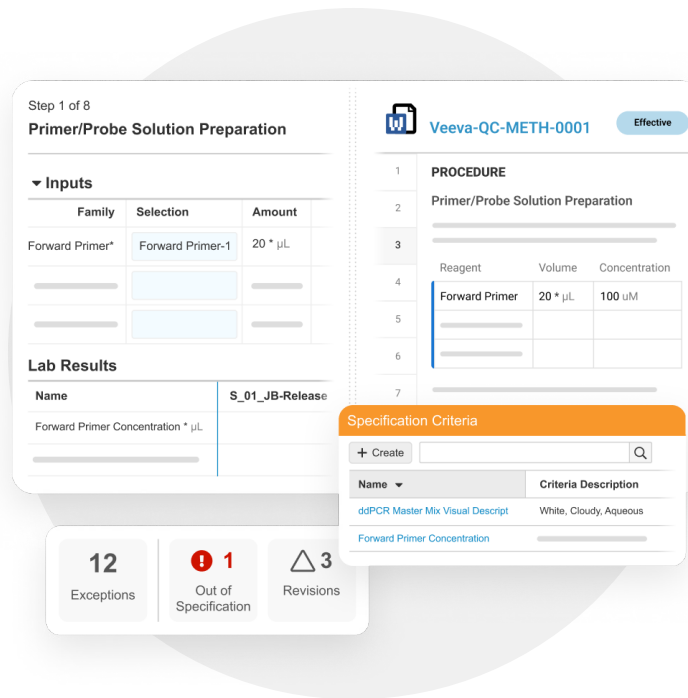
Step 1 of 8
Primer/Probe Solution Preparation

Inputs

| Family | Selection | Amount |
|---|---|---|
| Forward Primer* | Forward Primer-1 | 20 * µL |
| | | |
| | | |

Lab Results

| Name | S_01_JB-Release |
|---|---|
| Forward Primer Concentration * µL | |
| | |

Veeva-QC-METH-0001
Effective

1 PROCEDURE
2 Primer/Probe Solution Preparation
3
4
5
6
7

| Reagent | Volume | Concentration |
|---|---|---|
| Forward Primer | 20 * µL | 100 uM |
| | | |
| | | |

Specification Criteria
+ Create

| Name | Criteria Description |
|---|---|
| ddPCR Master Mix Visual Descript | White, Cloudy, Aqueous |
| Forward Primer Concentration | |

12 Exceptions
1 Out of Specification
3 Revisions